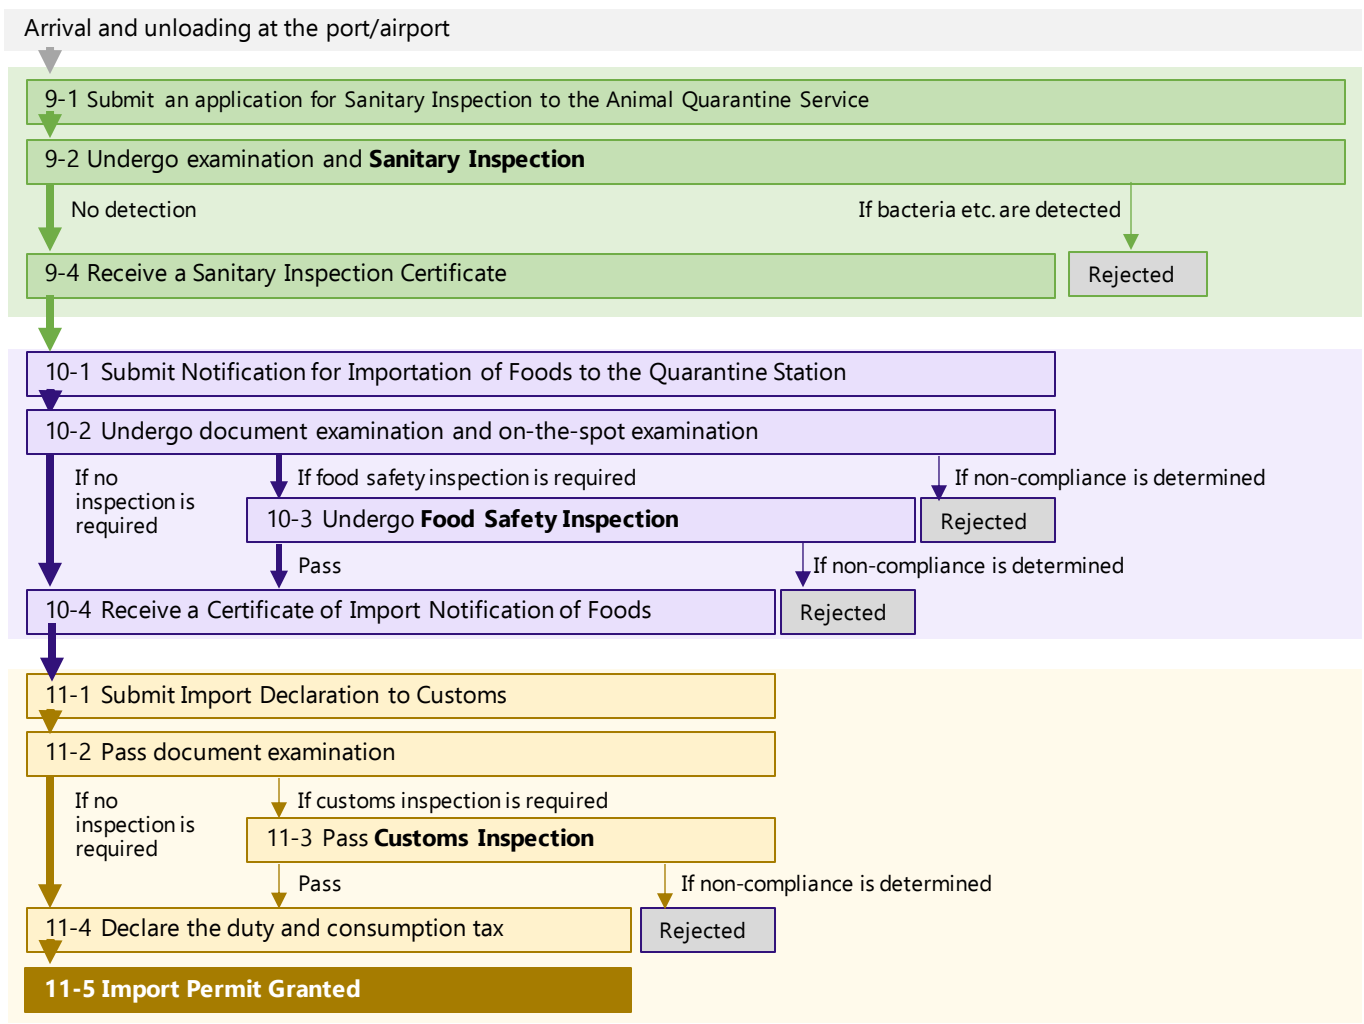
Arrival and unloading at the port/airport

9-1 Submit an application for Sanitary Inspection to the Animal Quarantine Service

9-2 Undergo examination and **Sanitary Inspection**

No detection

If bacteria etc. are detected

9-4 Receive a Sanitary Inspection Certificate

Rejected

10-1 Submit Notification for Importation of Foods to the Quarantine Station

10-2 Undergo document examination and on-the-spot examination

If no inspection is required

If food safety inspection is required

If non-compliance is determined

10-3 Undergo **Food Safety Inspection**

Rejected

Pass

If non-compliance is determined

10-4 Receive a Certificate of Import Notification of Foods

Rejected

11-1 Submit Import Declaration to Customs

11-2 Pass document examination

If no inspection is required

If customs inspection is required

11-3 Pass **Customs Inspection**

Pass

If non-compliance is determined

11-4 Declare the duty and consumption tax

Rejected

**11-5 Import Permit Granted**